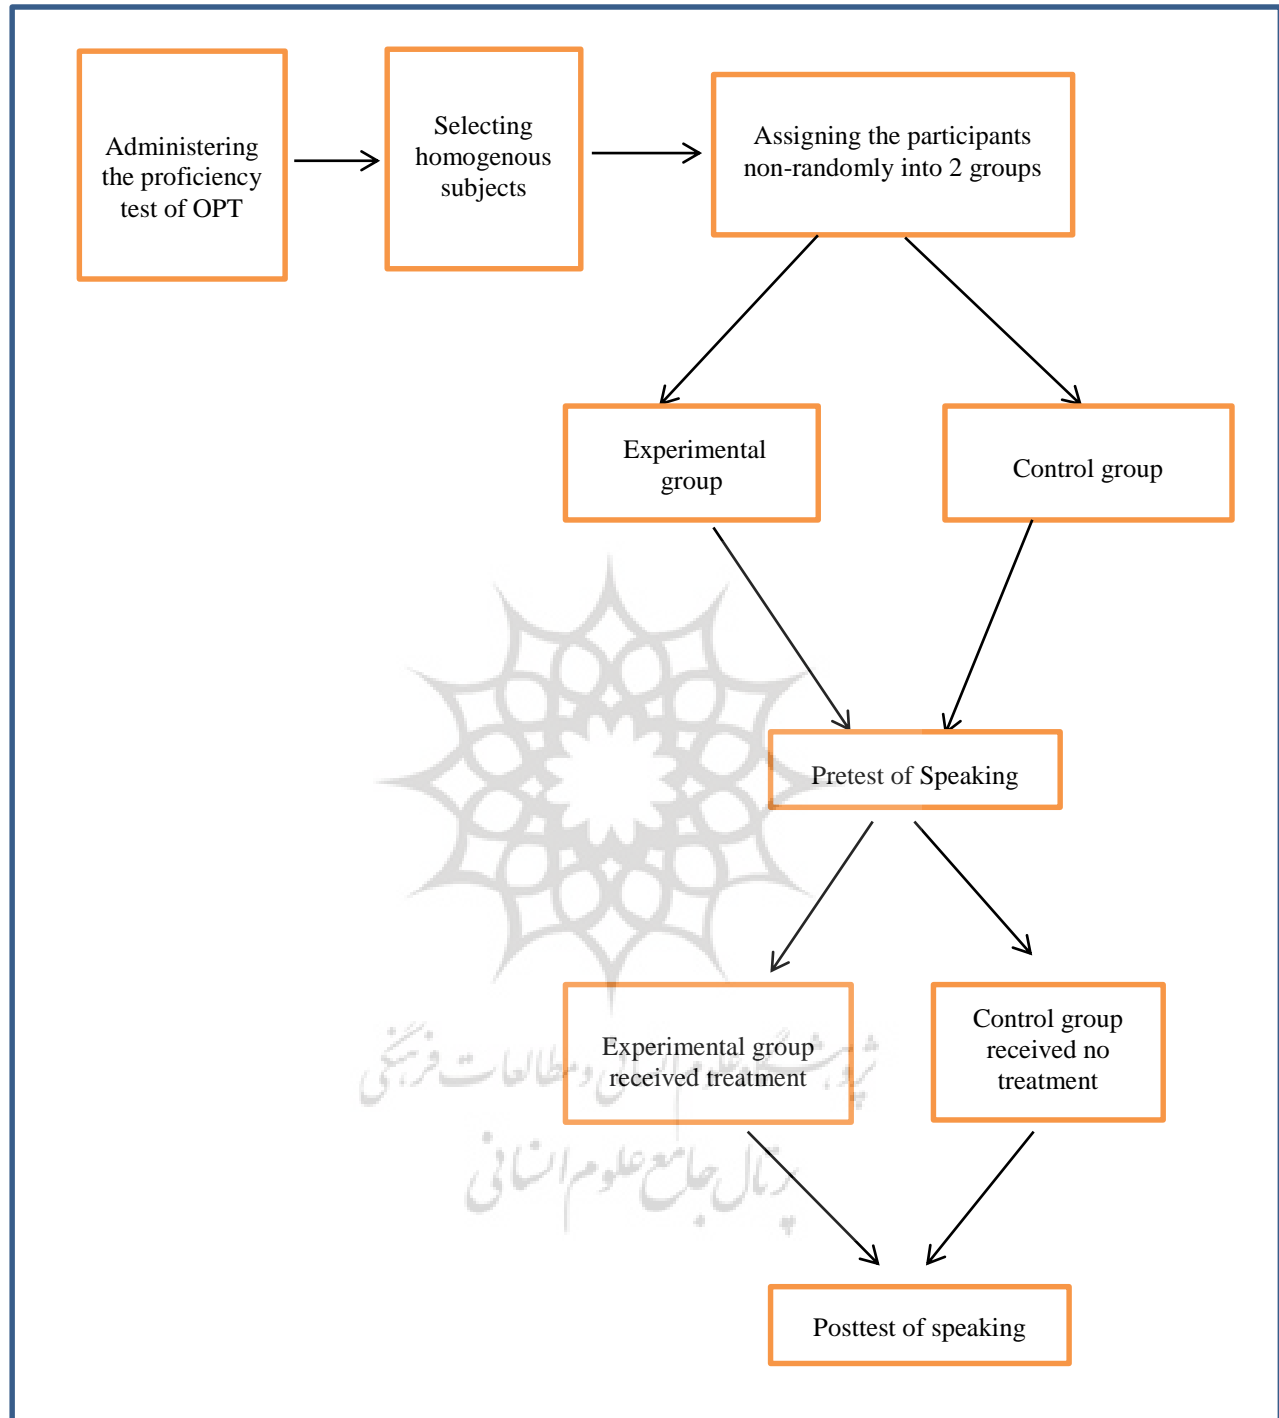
Administering the proficiency test of OPT

Selecting homogenous subjects

Assigning the participants non-randomly into 2 groups

Experimental group

Control group

Pretest of Speaking

Experimental group received treatment

Control group received no treatment

Posttest of speaking

پژوهشگاه علوم انسانی و مطالعات فرهنگی
پرتال جامع علوم انسانی